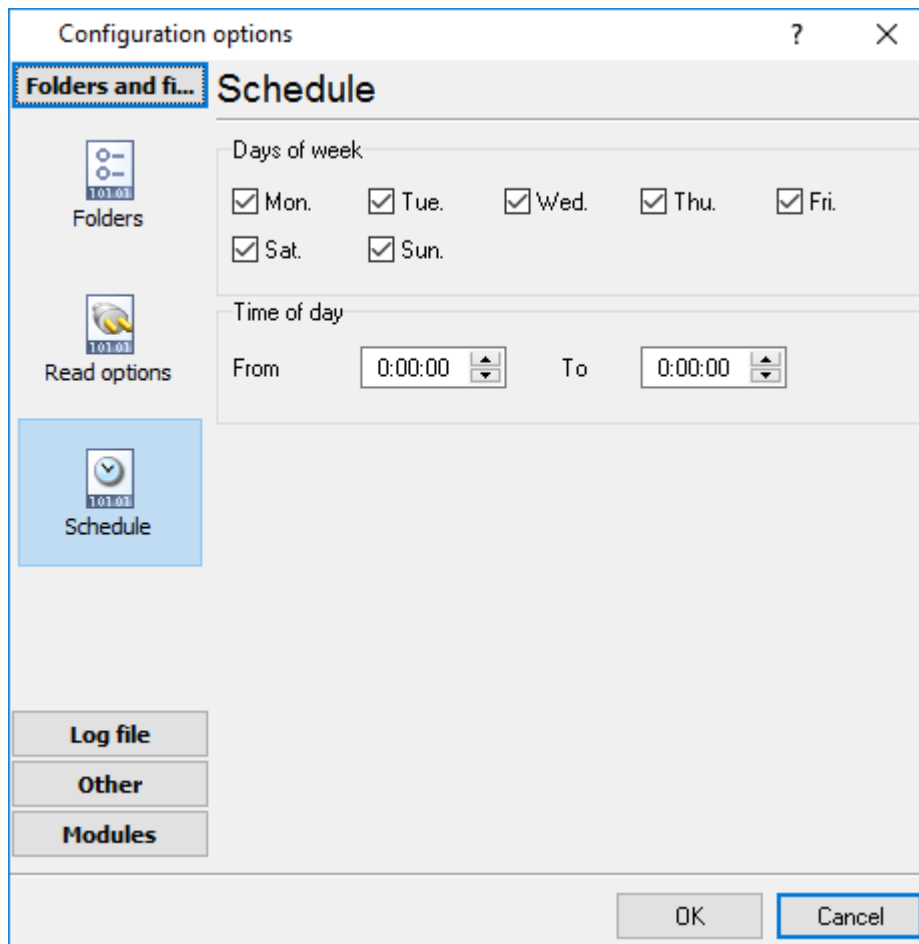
Configuration options

?

×

Folders and fi...

Schedule

Days of week

Mon.

Tue.

Wed.

Thu.

Fri.

Sat.

Sun.

Time of day

From

0:00:00

To

0:00:00

Folders

Read options

Schedule

Log file

Other

Modules

OK

Cancel